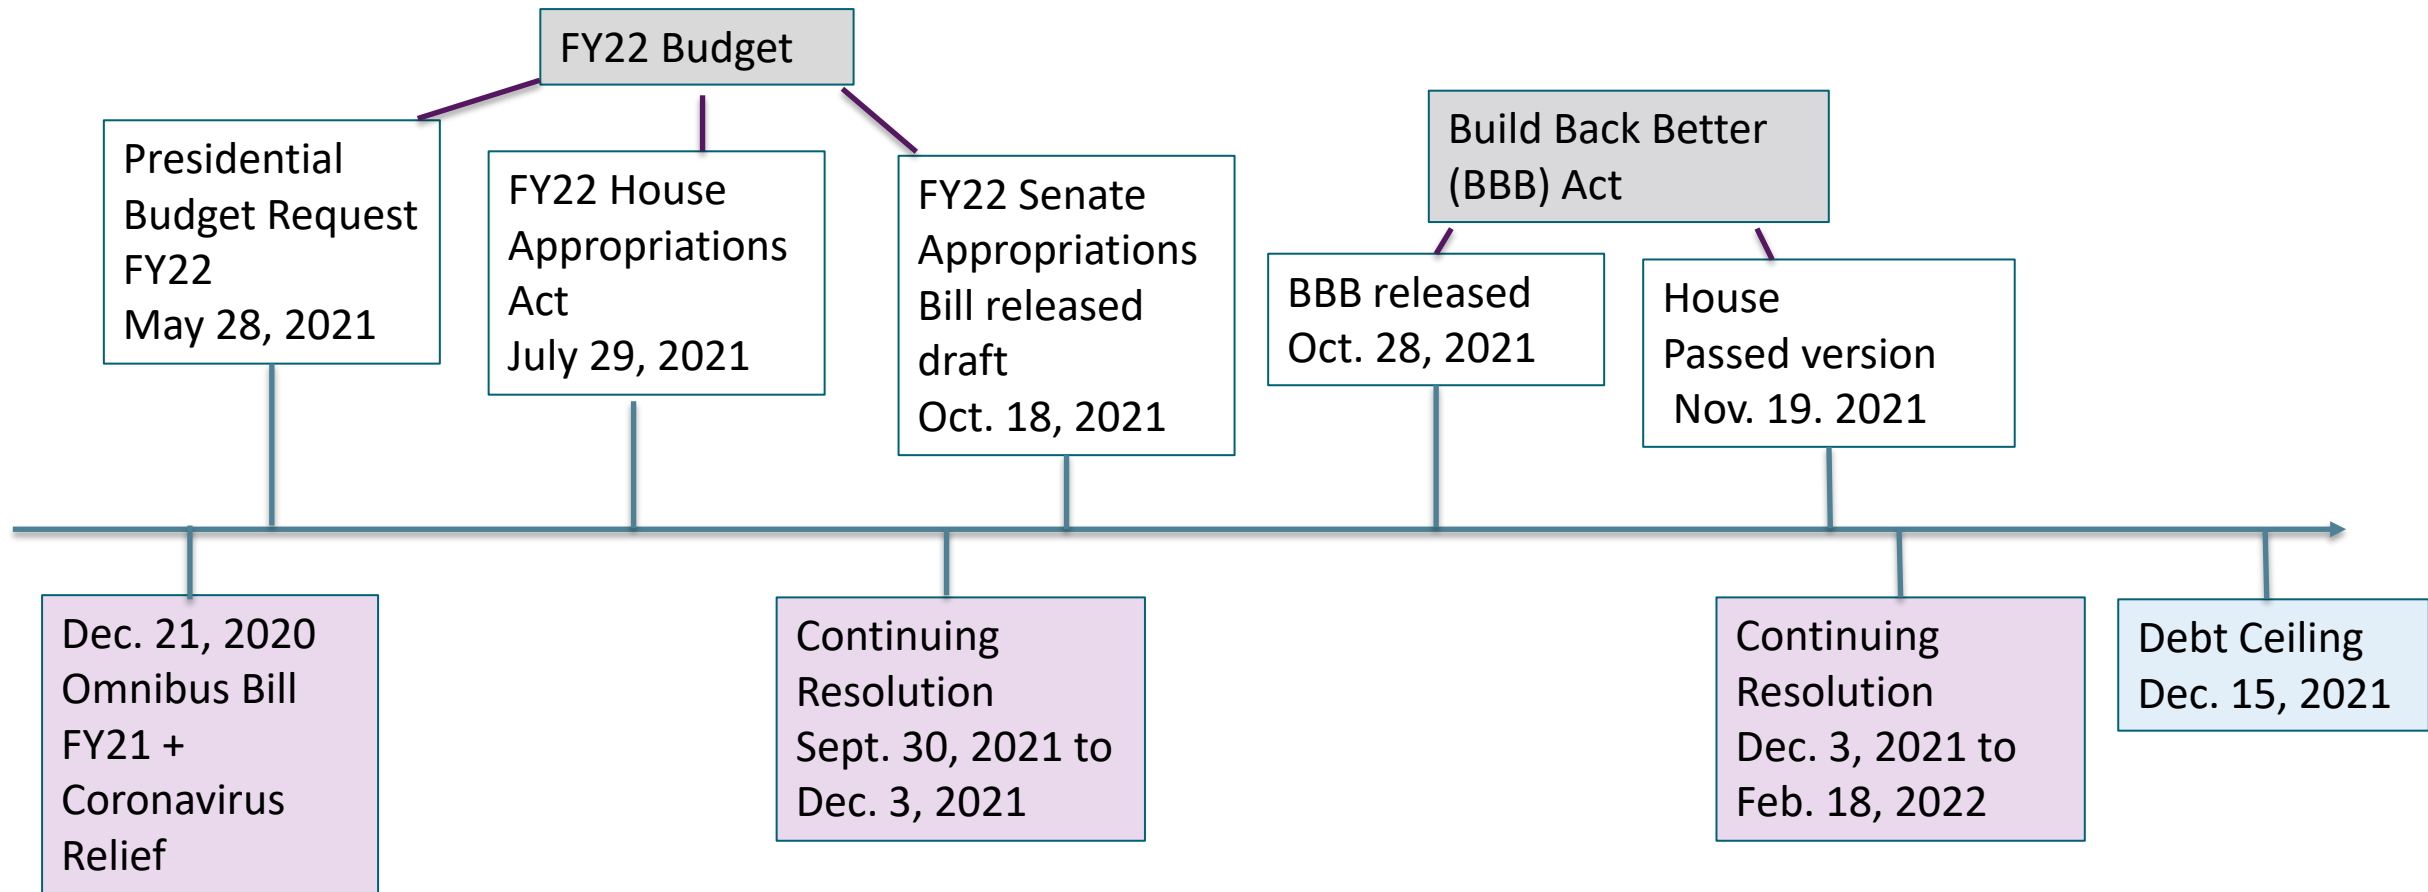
FY22 Budget

Presidential Budget Request FY22
May 28, 2021

FY22 House Appropriations Act
July 29, 2021

FY22 Senate Appropriations Bill released draft
Oct. 18, 2021

Build Back Better (BBB) Act

BBB released
Oct. 28, 2021

House Passed version
Nov. 19. 2021

Dec. 21, 2020
Omnibus Bill
FY21 +
Coronavirus Relief

Continuing Resolution
Sept. 30, 2021 to
Dec. 3, 2021

Continuing Resolution
Dec. 3, 2021 to
Feb. 18, 2022

Debt Ceiling
Dec. 15, 2021